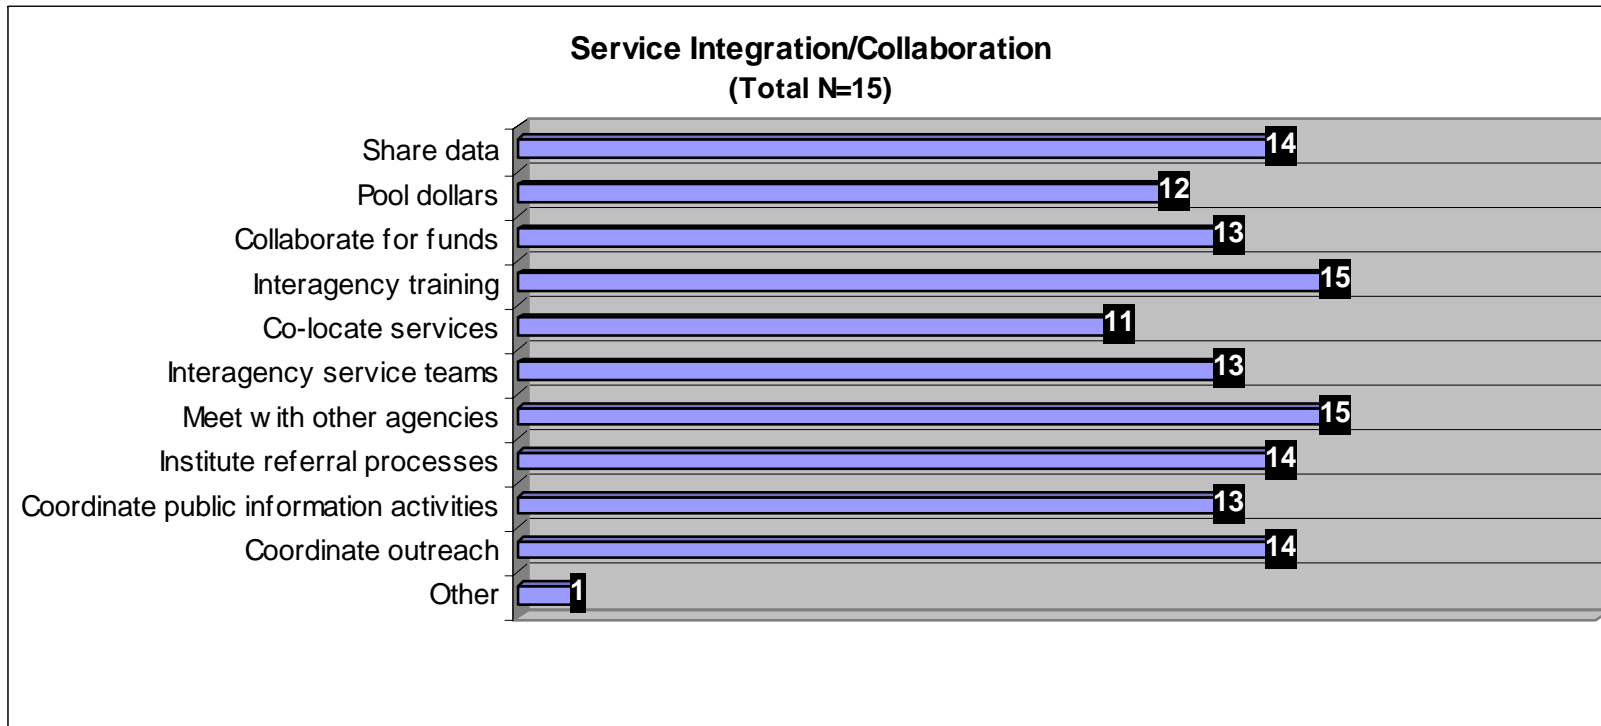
Service Integration/Collaboration
(Total N=15)

| | |
|---|---|
| Share data | 14 |
| Pool dollars | 12 |
| Collaborate for funds | 13 |
| Interagency training | 15 |
| Co-locate services | 11 |
| Interagency service teams | 13 |
| Meet with other agencies | 15 |
| Institute referral processes | 14 |
| Coordinate public information activities | 13 |
| Coordinate outreach | 14 |
| Other | 1 |